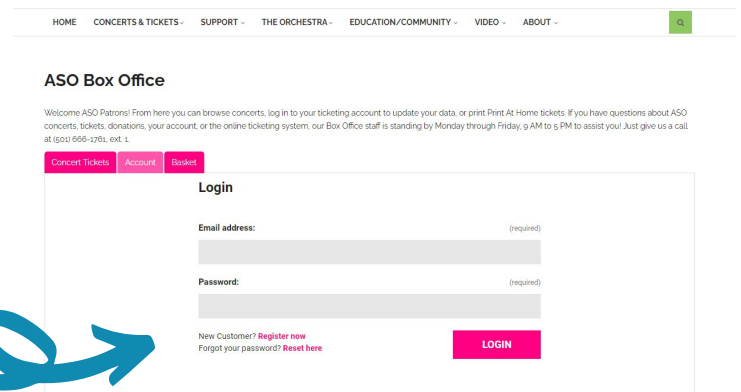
HOME CONCERTS & TICKETS SUPPORT THE ORCHESTRA EDUCATION/COMMUNITY VIDEO ABOUT

ASO Box Office

Welcome ASO Patrons! From here you can browse concerts, log in to your ticketing account to update your data, or print Print At Home tickets. If you have questions about ASO concerts, tickets, donations, your account, or the online ticketing system, our Box Office staff is standing by Monday through Friday, 9 AM to 5 PM to assist you! Just give us a call at (501) 666-1761, ext. 1.

Concert Tickets Account Basket

Login

Email address: (required)

Password: (required)

New Customer? Register now
Forgot your password? Reset here

LOGIN